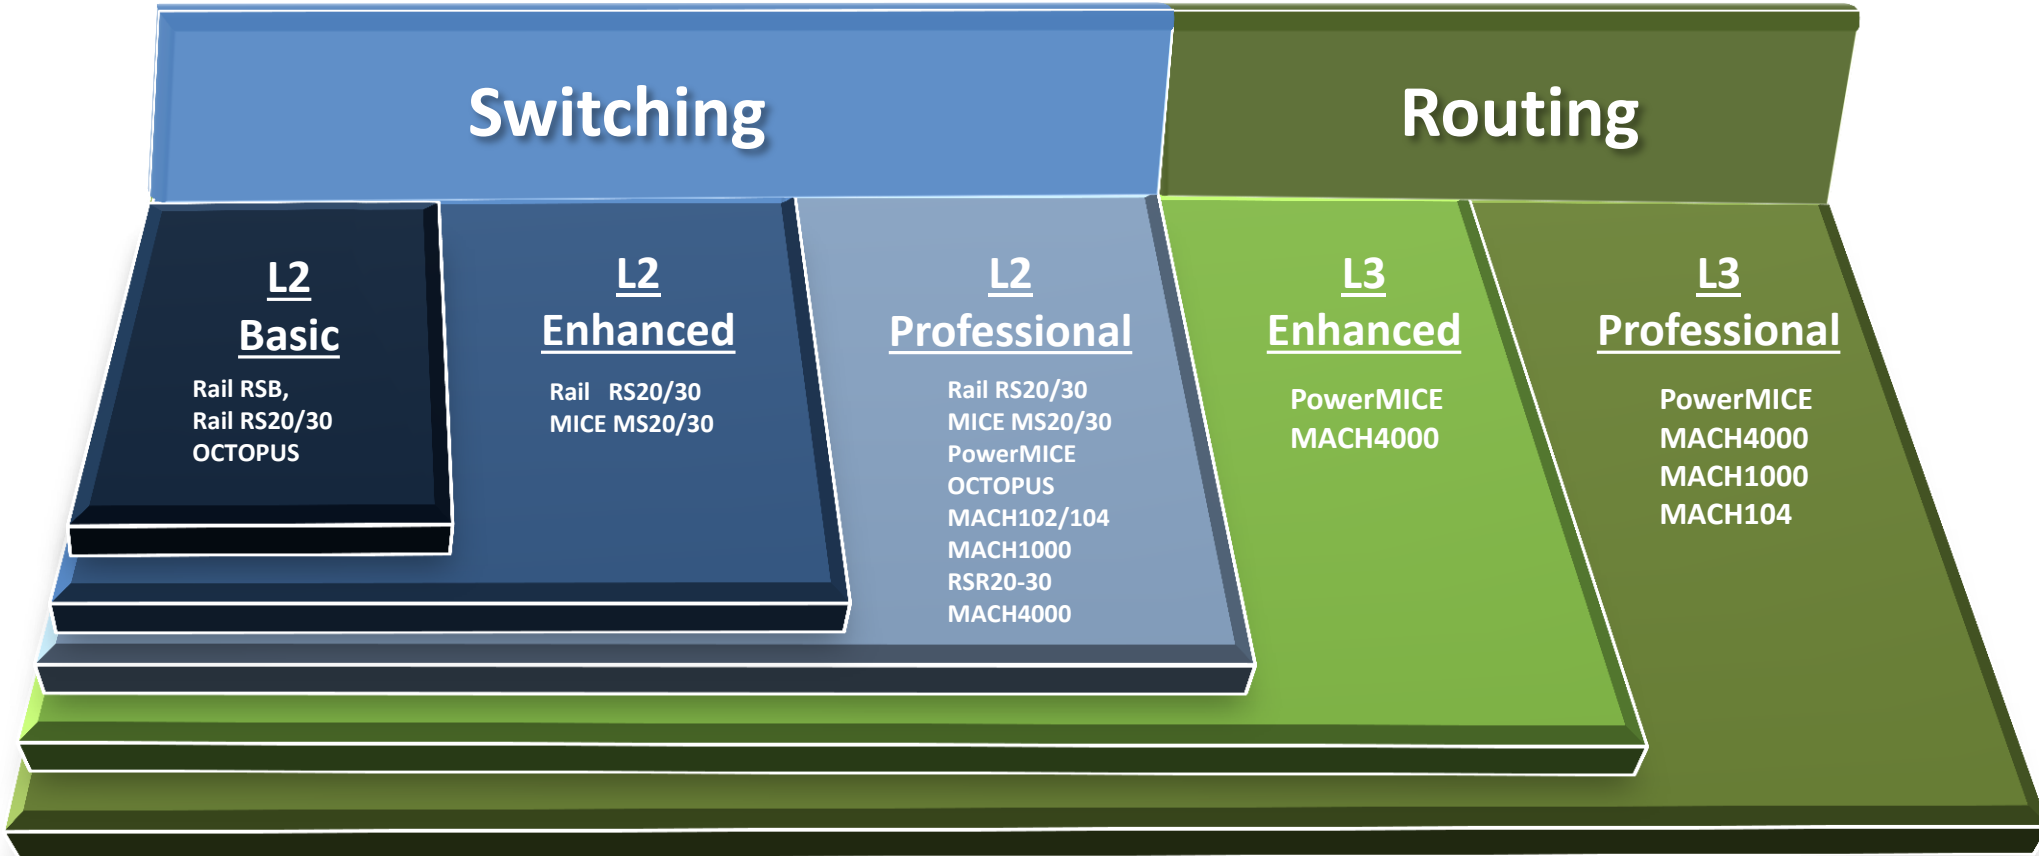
Switching

Routing

L2
Basic
Rail RSB,
Rail RS20/30
OCTOPUS

L2
Enhanced
Rail RS20/30
MICE MS20/30

L2
Professional
Rail RS20/30
MICE MS20/30
PowerMICE
OCTOPUS
MACH102/104
MACH1000
RSR20-30
MACH4000

L3
Enhanced
PowerMICE
MACH4000

L3
Professional
PowerMICE
MACH4000
MACH1000
MACH104